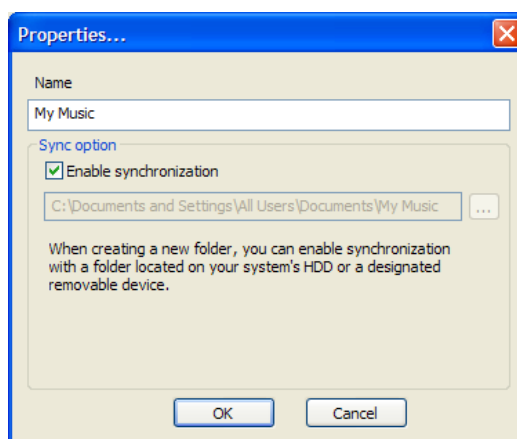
Properties...

Name

My Music

Sync option

Enable synchronization

C:\Documents and Settings\All Users\Documents\My Music

...

When creating a new folder, you can enable synchronization with a folder located on your system's HDD or a designated removable device.

OK

Cancel